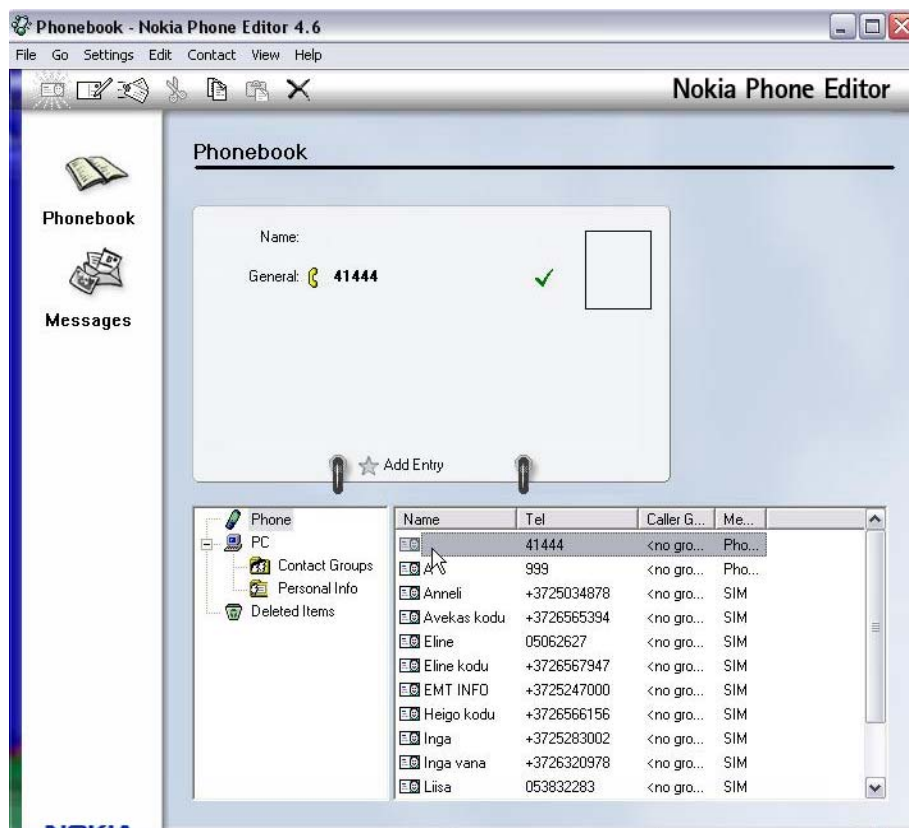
Phonebook - Nokia Phone Editor 4.6

File Go Settings Edit Contact View Help

Nokia Phone Editor

Phonebook

Phonebook

Messages

Name:

General: 41444

Add Entry

Phone
PC
Contact Groups
Personal Info
Deleted Items

| Name | Tel | Caller G... | Me... |
|---|---|---|---|
| | 41444 | <no gro... | Pho... |
| A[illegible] | 999 | <no gro... | Pho... |
| Anneli | +3725034878 | <no gro... | SIM |
| Avekas kodu | +3726565394 | <no gro... | SIM |
| Eline | 05062627 | <no gro... | SIM |
| Eline kodu | +3726567947 | <no gro... | SIM |
| EMT INFO | +3725247000 | <no gro... | SIM |
| Heigo kodu | +3726566156 | <no gro... | SIM |
| Inga | +3725283002 | <no gro... | SIM |
| Inga vana | +3726320978 | <no gro... | SIM |
| Liisa | 053832283 | <no gro... | SIM |